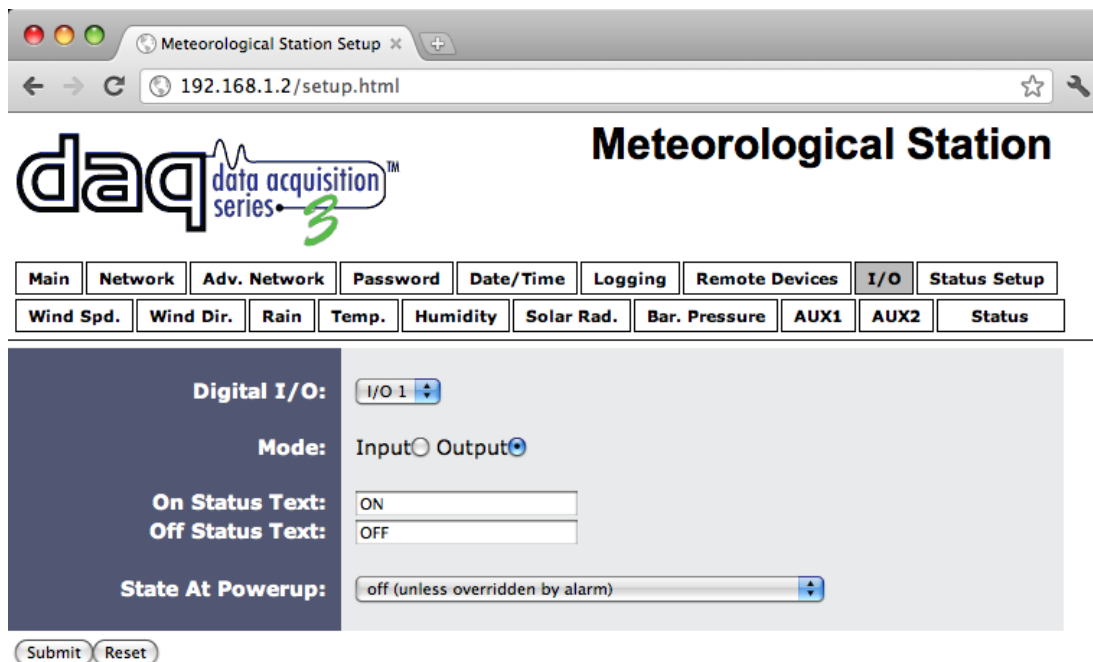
Meteorological Station Setup ×

192.168.1.2/setup.html

daq data acquisition series 3 TM

Meteorological Station

| Main | Network | Adv. Network | Password | Date/Time | Logging | Remote Devices | I/O | Status Setup |
|---|---|---|---|---|---|---|---|---|
| Wind Spd. | Wind Dir. | Rain | Temp. | Humidity | Solar Rad. | Bar. Pressure | AUX1 | AUX2 | Status |

Digital I/O: I/O 1

Mode: Input Output

On Status Text: ON
Off Status Text: OFF

State At Powerup: off (unless overridden by alarm)

Submit Reset